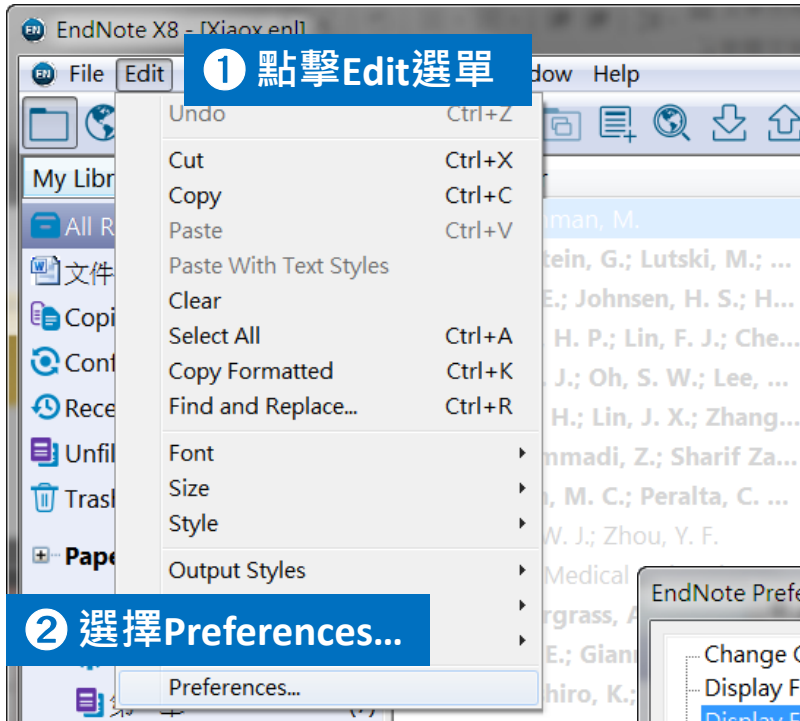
EndNote X8 - [Xiaox.enl]

File Edit

❶ 點擊Edit選單

dow Help

My Libr

All R

文件

Copi

Cont

Rece

Unfil

Trash

Pape

Undo Ctrl+Z

Cut Ctrl+X

Copy Ctrl+C

Paste Ctrl+V

Paste With Text Styles

Clear

Select All Ctrl+A

Copy Formatted Ctrl+K

Find and Replace... Ctrl+R

Font

Size

Style

Output Styles

❷ 選擇Preferences...

Preferences...

r

man, M.

tein, G.; Lutski, M.; ...

E.; Johnsen, H. S.; H...

H. P.; Lin, F. J.; Che...

J.; Oh, S. W.; Lee, ...

H.; Lin, J. X.; Zhang...

mmadi, Z.; Sharif Za...

, M. C.; Peralta, C. ...

W. J.; Zhou, Y. F.

Medical

rgrass, A

E.; Giann

hiro, K.;

EndNote Prefe

Change C

Display F

Display F